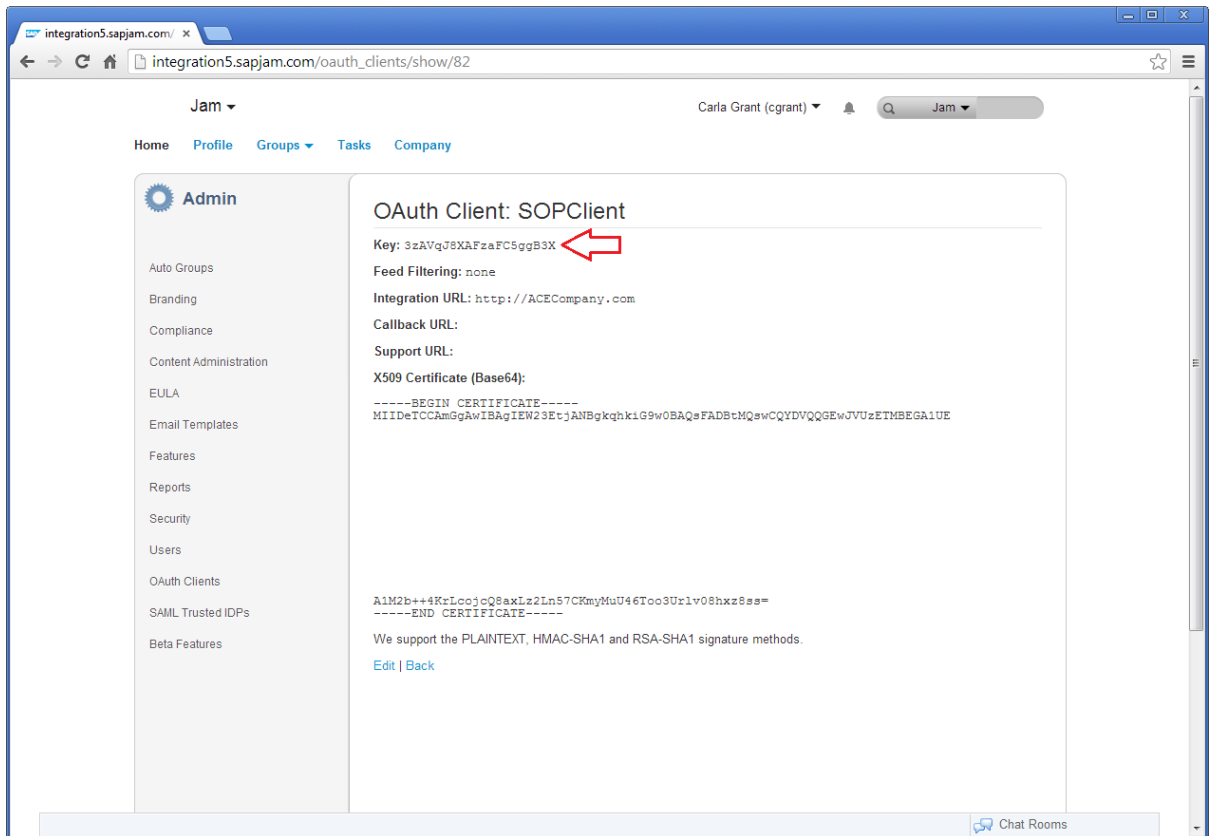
integration5.sapjam.com/ ×

integration5.sapjam.com/oauth_clients/show/82

Jam

Carla Grant (cgrant)

Jam

Home Profile Groups Tasks Company

Admin

Auto Groups

Branding

Compliance

Content Administration

EULA

Email Templates

Features

Reports

Security

Users

OAuth Clients

SAML Trusted IDPs

Beta Features

OAuth Client: SOPClient

Key: 3zAVqJ8XAFzaFC5ggB3X

Feed Filtering: none

Integration URL: http://ACECompany.com

Callback URL:

Support URL:

X509 Certificate (Base64):

-----BEGIN CERTIFICATE-----
MIIDeTCCAmGgAwIBAgIEW23EtjANBgkqhkiG9w0BAQsFADBtMQswCQYDVQQGEwJVUzETMBEGA1UE

A1M2b++4KrLcojcQ8axLz2Ln57CKmyMuU46Too3Urlv08hxz8ss=
-----END CERTIFICATE-----

We support the PLAINTEXT, HMAC-SHA1 and RSA-SHA1 signature methods.

Edit | Back

Chat Rooms